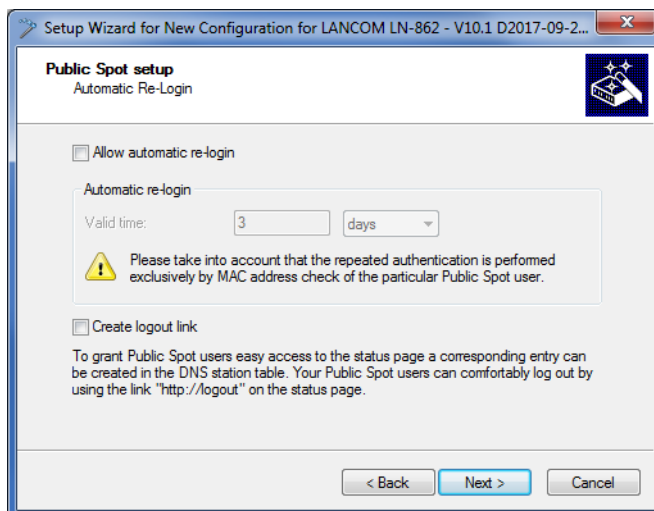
Setup Wizard for New Configuration for LANCOM LN-862 - V10.1 D2017-09-2...

Public Spot setup
Automatic Re-Login

Allow automatic re-login

Automatic re-login

Valid time: 3 days

Please take into account that the repeated authentication is performed exclusively by MAC address check of the particular Public Spot user.

Create logout link

To grant Public Spot users easy access to the status page a corresponding entry can be created in the DNS station table. Your Public Spot users can comfortably log out by using the link "http://logout" on the status page.

< Back Next > Cancel